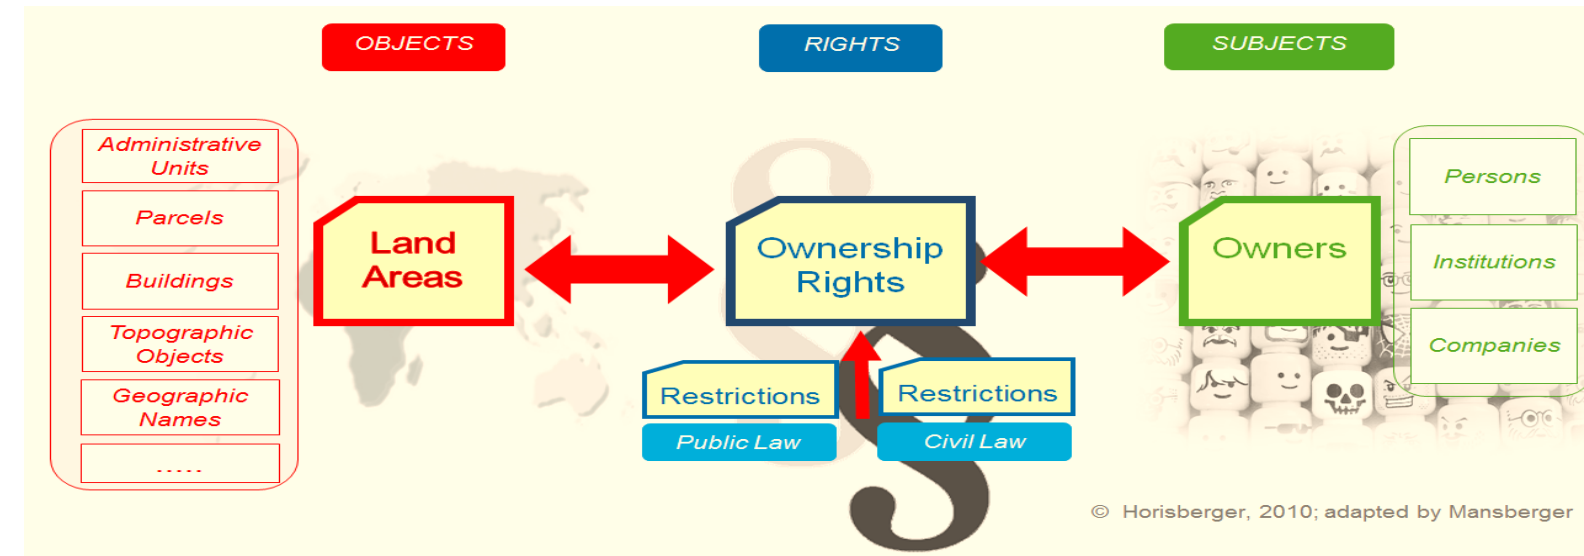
OBJECTS

RIGHTS

SUBJECTS

Administrative Units

Parcels

Buildings

Topographic Objects

Geographic Names

.....

Land Areas

Ownership Rights

Owners

Persons

Institutions

Companies

Restrictions

Public Law

Restrictions

Civil Law

© Horisberger, 2010; adapted by Mansberger